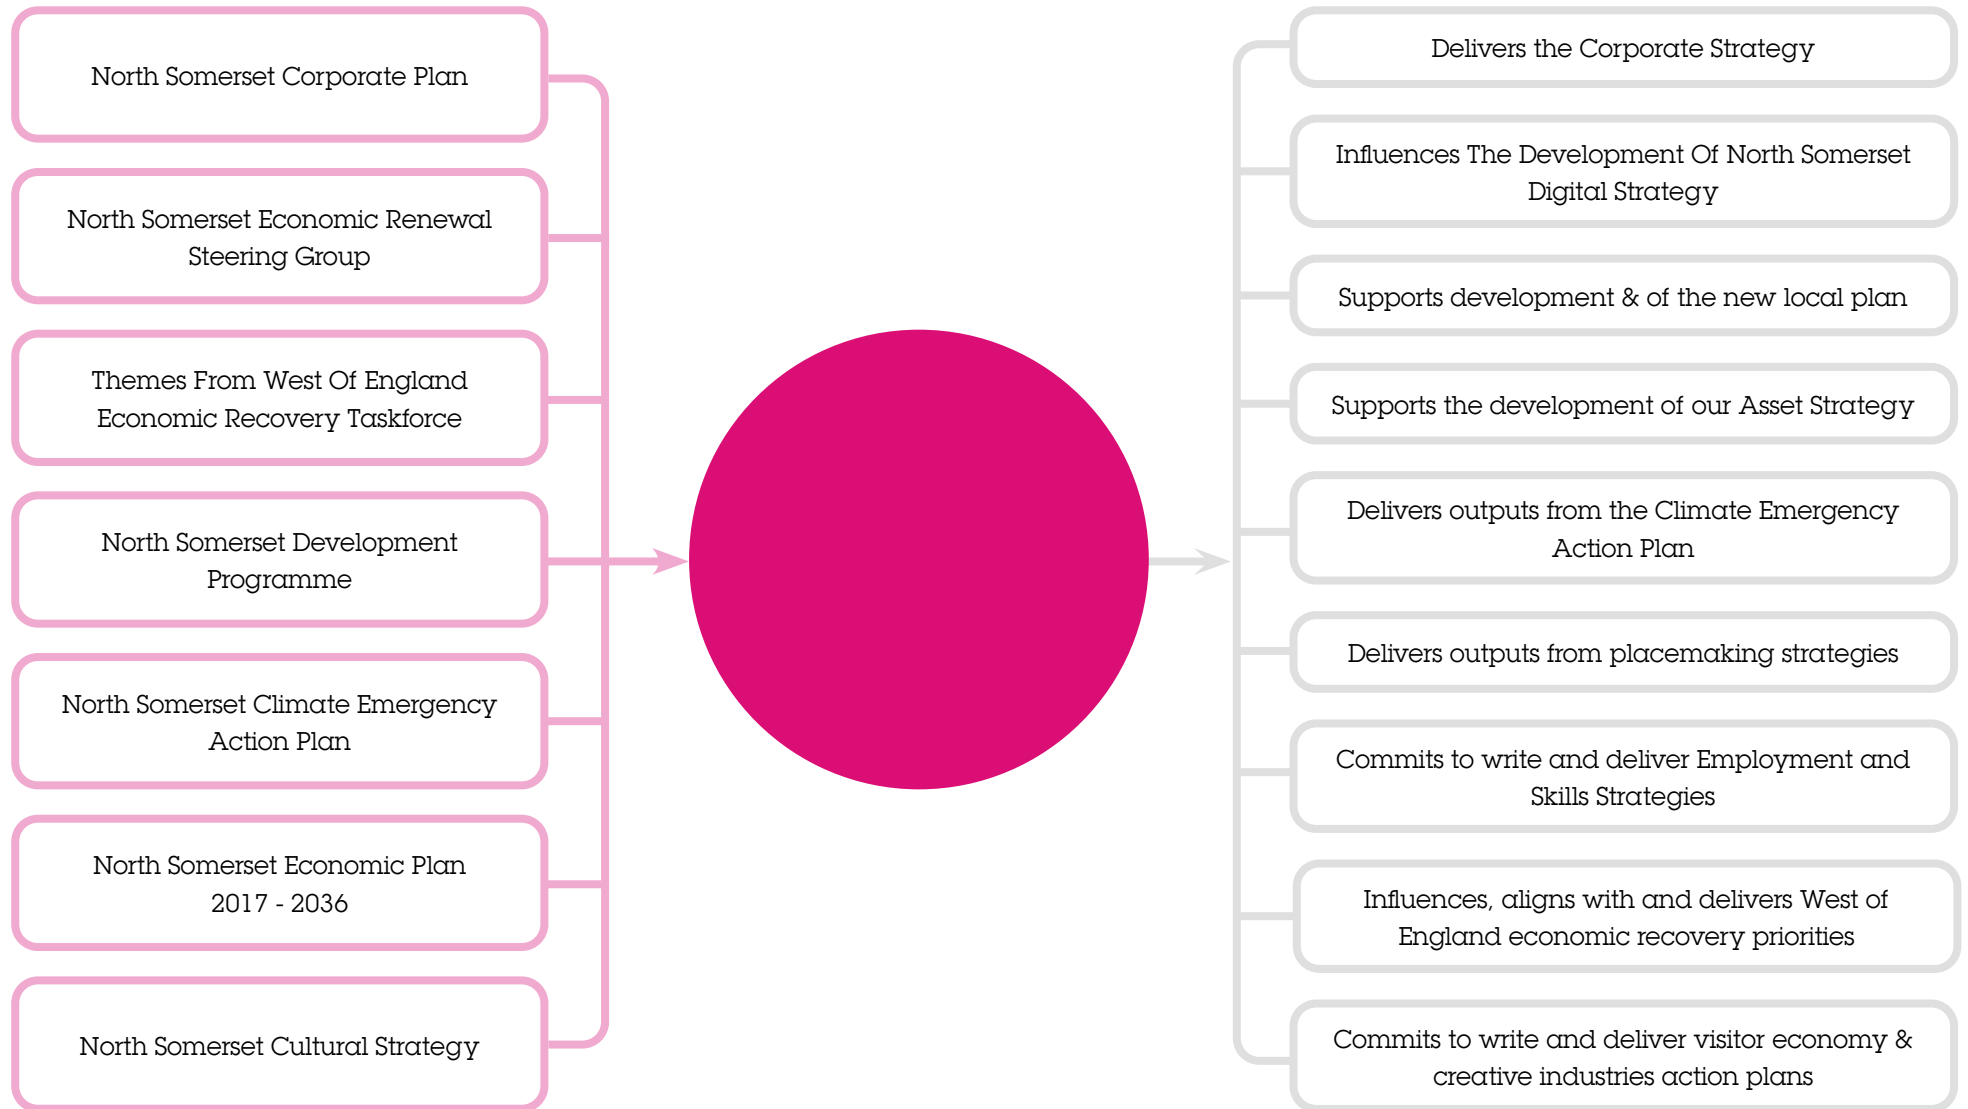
North Somerset Corporate Plan

North Somerset Economic Renewal Steering Group

Themes From West Of England Economic Recovery Taskforce

North Somerset Development Programme

North Somerset Climate Emergency Action Plan

North Somerset Economic Plan 2017 - 2036

North Somerset Cultural Strategy

Delivers the Corporate Strategy

Influences The Development Of North Somerset Digital Strategy

Supports development & of the new local plan

Supports the development of our Asset Strategy

Delivers outputs from the Climate Emergency Action Plan

Delivers outputs from placemaking strategies

Commits to write and deliver Employment and Skills Strategies

Influences, aligns with and delivers West of England economic recovery priorities

Commits to write and deliver visitor economy & creative industries action plans